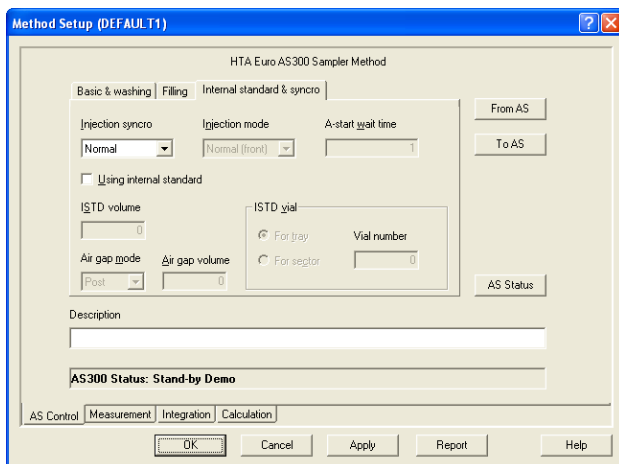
Method Setup (DEFAULT1)

HTA Euro AS300 Sampler Method

Basic & washing | Filling | Internal standard & syncro

Injection syncro
Normal

Injection mode
Normal (front)

A-start wait time
1

Using internal standard

ISTD volume
0

ISTD vial
For tray
For sector
Vial number
0

Air gap mode
Post

Air gap volume
0

From AS
To AS
AS Status

Description

AS300 Status: Stand-by Demo

AS Control | Measurement | Integration | Calculation

OK
Cancel
Apply
Report
Help